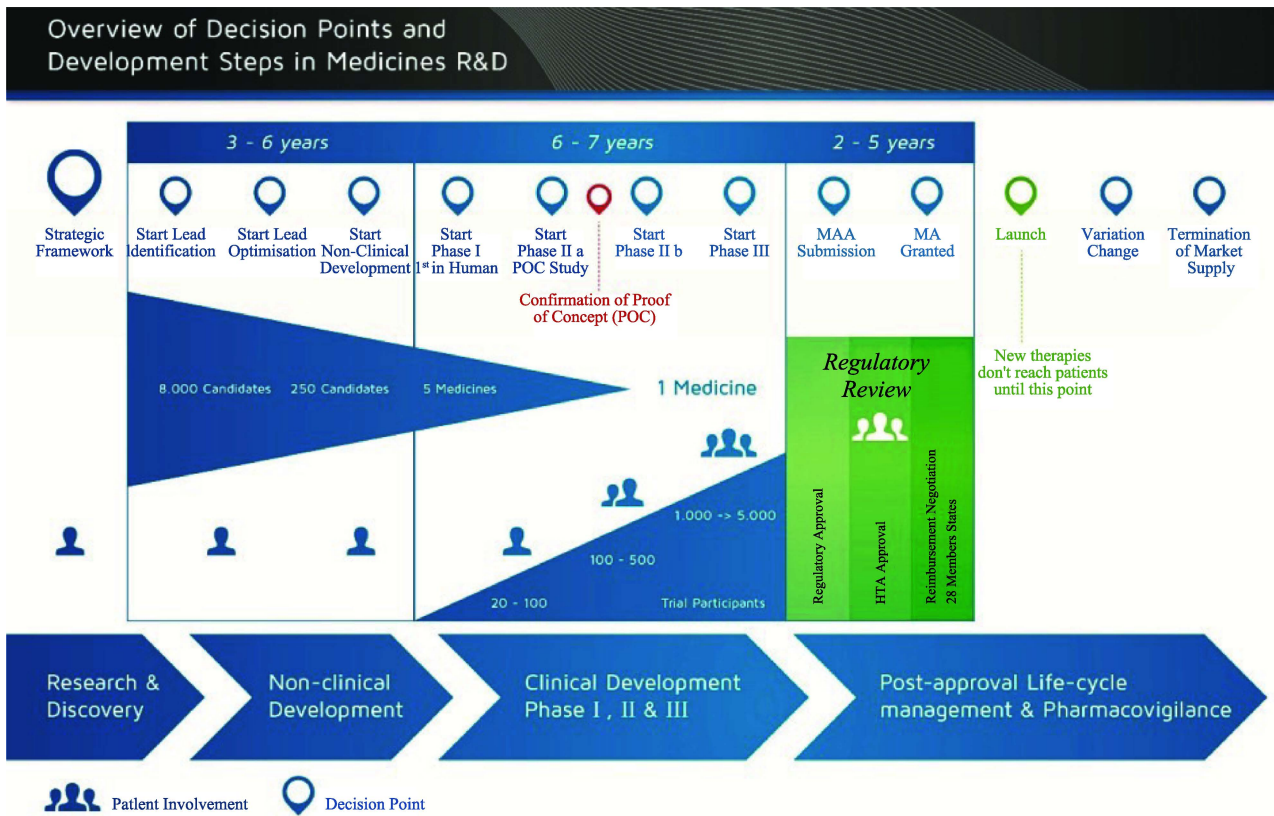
Overview of Decision Points and Development Steps in Medicines R&D

3 - 6 years

6 - 7 years

2 - 5 years

Strategic Framework

Start Lead Identification

Start Lead Optimisation

Start Non-Clinical Development

Start Phase I 1st in Human

Start Phase II a POC Study

Start Phase II b

Start Phase III

MAA Submission

MA Granted

Launch

Variation Change

Termination of Market Supply

Confirmation of Proof of Concept (POC)

New therapies don't reach patients until this point

8.000 Candidates

250 Candidates

5 Medicines

1 Medicine

Regulatory Review

Regulatory Approval

HTA Approval

Reimbursement Negotiation 28 Members States

1.000 -> 5.000

100 - 500

20 - 100

Trial Participants

Research & Discovery

Non-clinical Development

Clinical Development Phase I , II & III

Post-approval Life-cycle management & Pharmacovigilance

Patlent Involvement

Decision Point